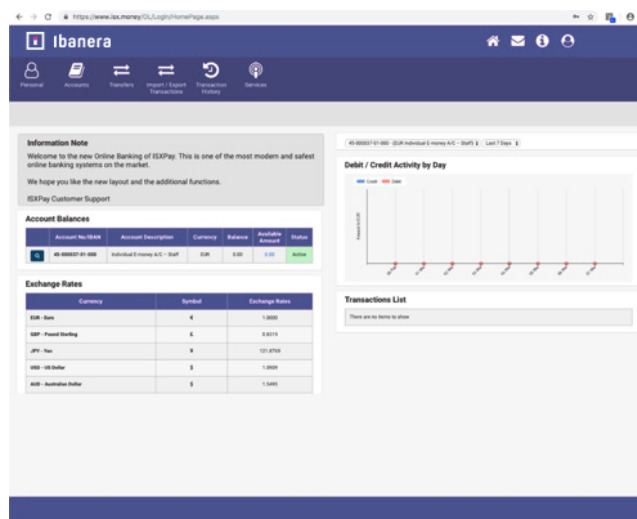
https://www.isx.money/OL/Login/HomePage.aspx

Ibanera

Personal Accounts Transfers Import / Export Transactions Transaction History Services

Information Note

Welcome to the new Online Banking of ISXPay. This is one of the most modern and safest online banking systems on the market.

We hope you like the new layout and the additional functions.

ISXPay Customer Support

Account Balances

| | Account No/IBAN | Account Description | Currency | Balance | Available Amount | Status |
|---|---|---|---|---|---|---|
| | 45-000037-01-000 | Individual E-money A/C - Staff | EUR | 0.00 | 0.00 | Active |

Exchange Rates

| Currency | Symbol | Exchange Rates |
|---|---|---|
| EUR - Euro | € | 1.0000 |
| GBP - Pound Sterling | £ | 0.9219 |
| JPY - Yen | ¥ | 121.8769 |
| USD - US Dollar | $ | 1.0909 |
| AUD - Australian Dollar | $ | 1.5495 |

45-000037-01-000 - (EUR Individual E-money A/C - Staff) | Last 7 Days

Debit / Credit Activity by Day

Credit Debit

Amount in EUR

Transactions List

There are no items to show